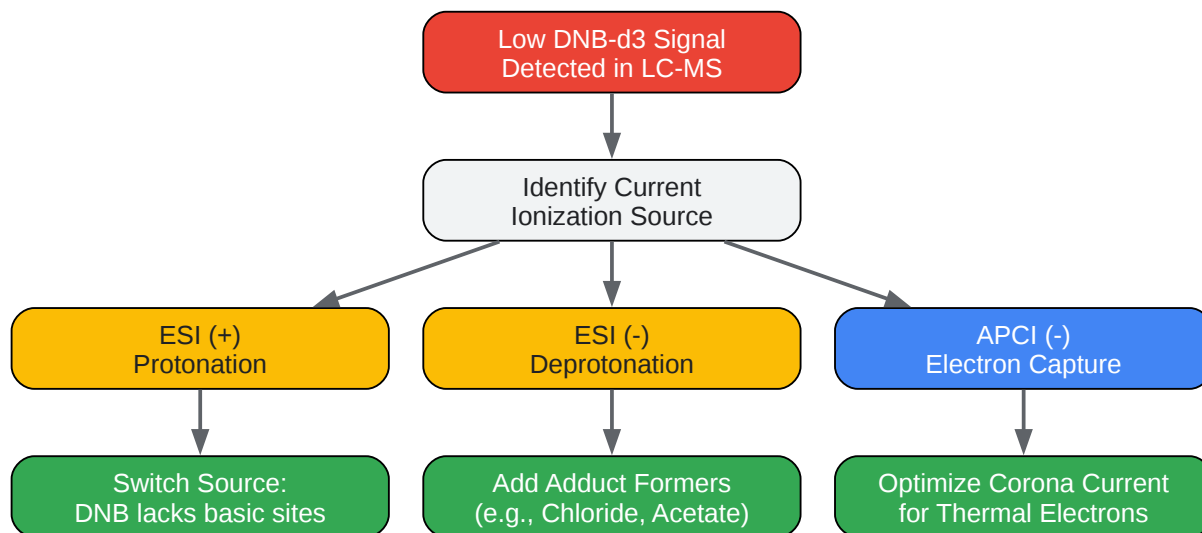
Low DNB-d3 Signal
Detected in LC-MS

Identify Current
Ionization Source

ESI (+)
Protonation

ESI (-)
Deprotonation

APCI (-)
Electron Capture

Switch Source:
DNB lacks basic sites

Add Adduct Formers
(e.g., Chloride, Acetate)

Optimize Corona Current
for Thermal Electrons